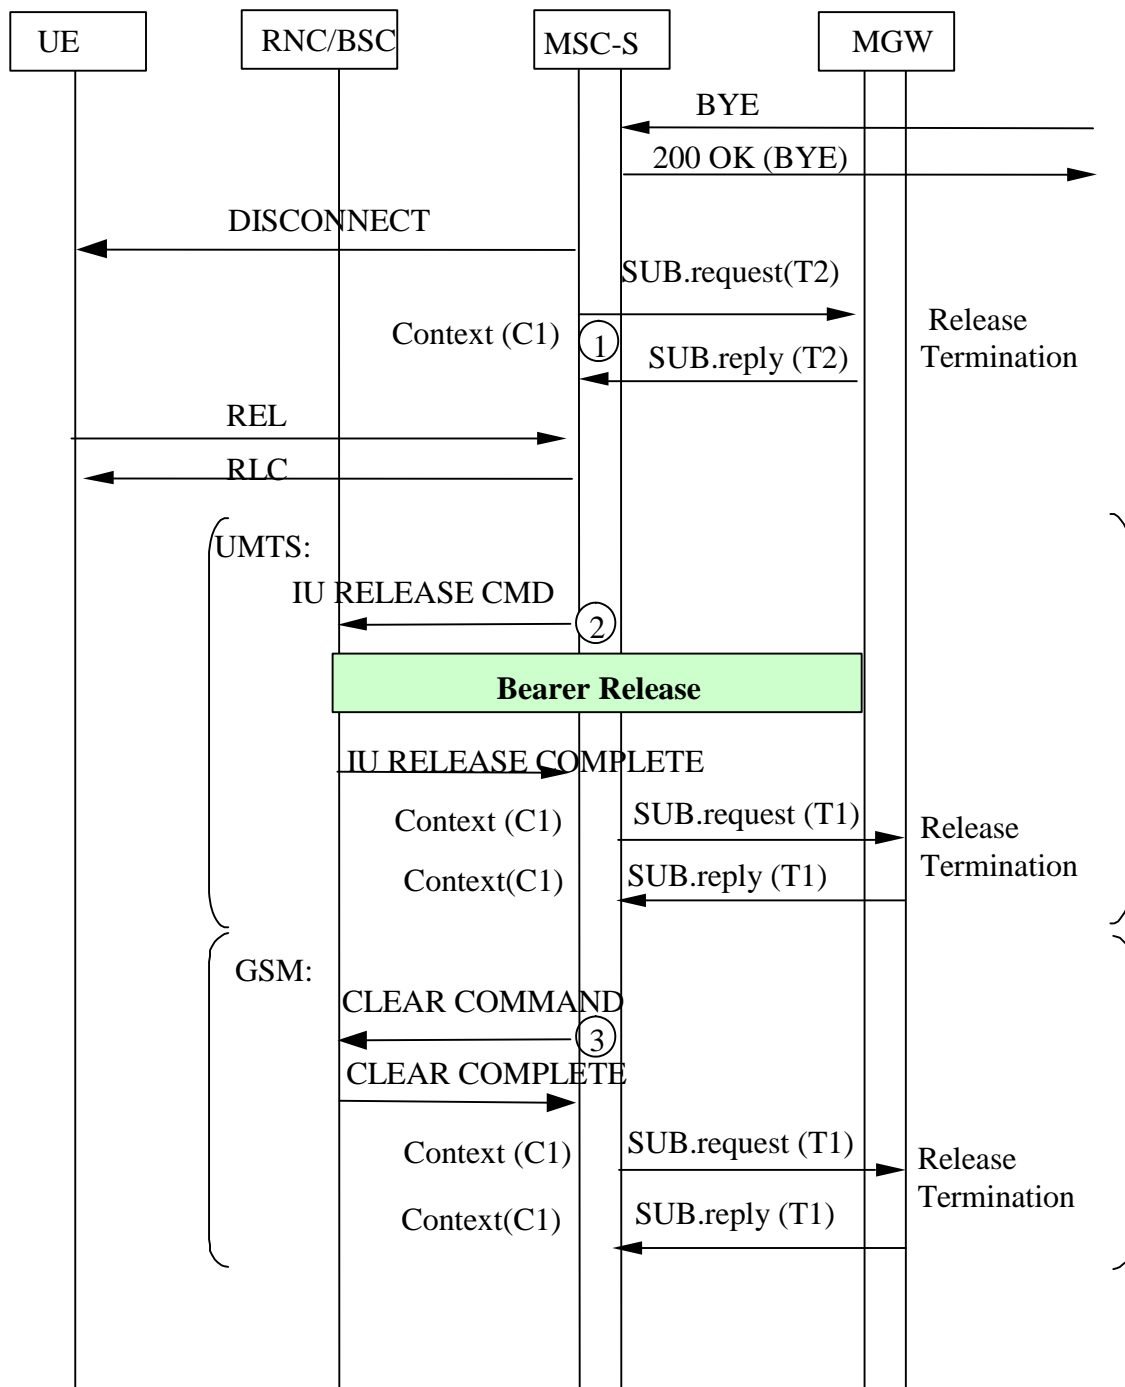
UE
RNC/BSC
MSC-S
MGW

BYE
200 OK (BYE)
DISCONNECT
SUB.request(T2)
Context (C1)
1
SUB.reply (T2)
Release Termination
REL
RLC

UMTS:
IU RELEASE CMD
2
Bearer Release
IU RELEASE COMPLETE
Context (C1)
SUB.request (T1)
Release Termination
Context(C1)
SUB.reply (T1)

GSM:
CLEAR COMMAND
3
CLEAR COMPLETE
Context (C1)
SUB.request (T1)
Release Termination
Context(C1)
SUB.reply (T1)